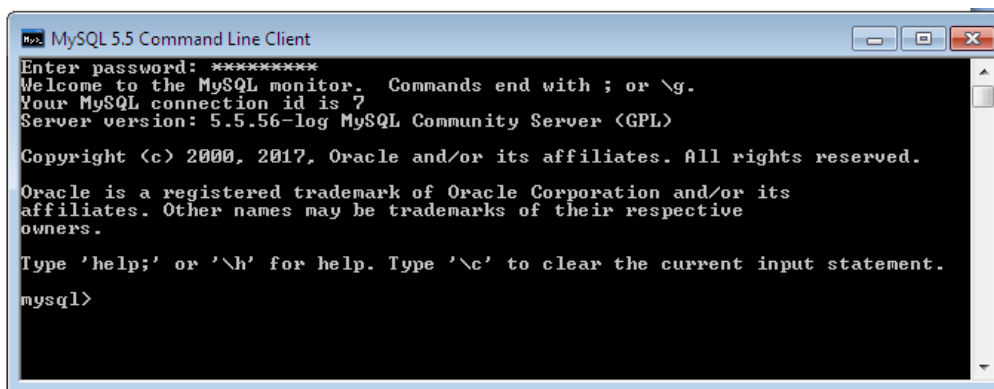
MySQL 5.5 Command Line Client

Enter password: *********
Welcome to the MySQL monitor. Commands end with ; or \g.
Your MySQL connection id is 7
Server version: 5.5.56-log MySQL Community Server (GPL)

Copyright (c) 2000, 2017, Oracle and/or its affiliates. All rights reserved.

Oracle is a registered trademark of Oracle Corporation and/or its affiliates. Other names may be trademarks of their respective owners.

Type 'help;' or '\h' for help. Type '\c' to clear the current input statement.

mysql>